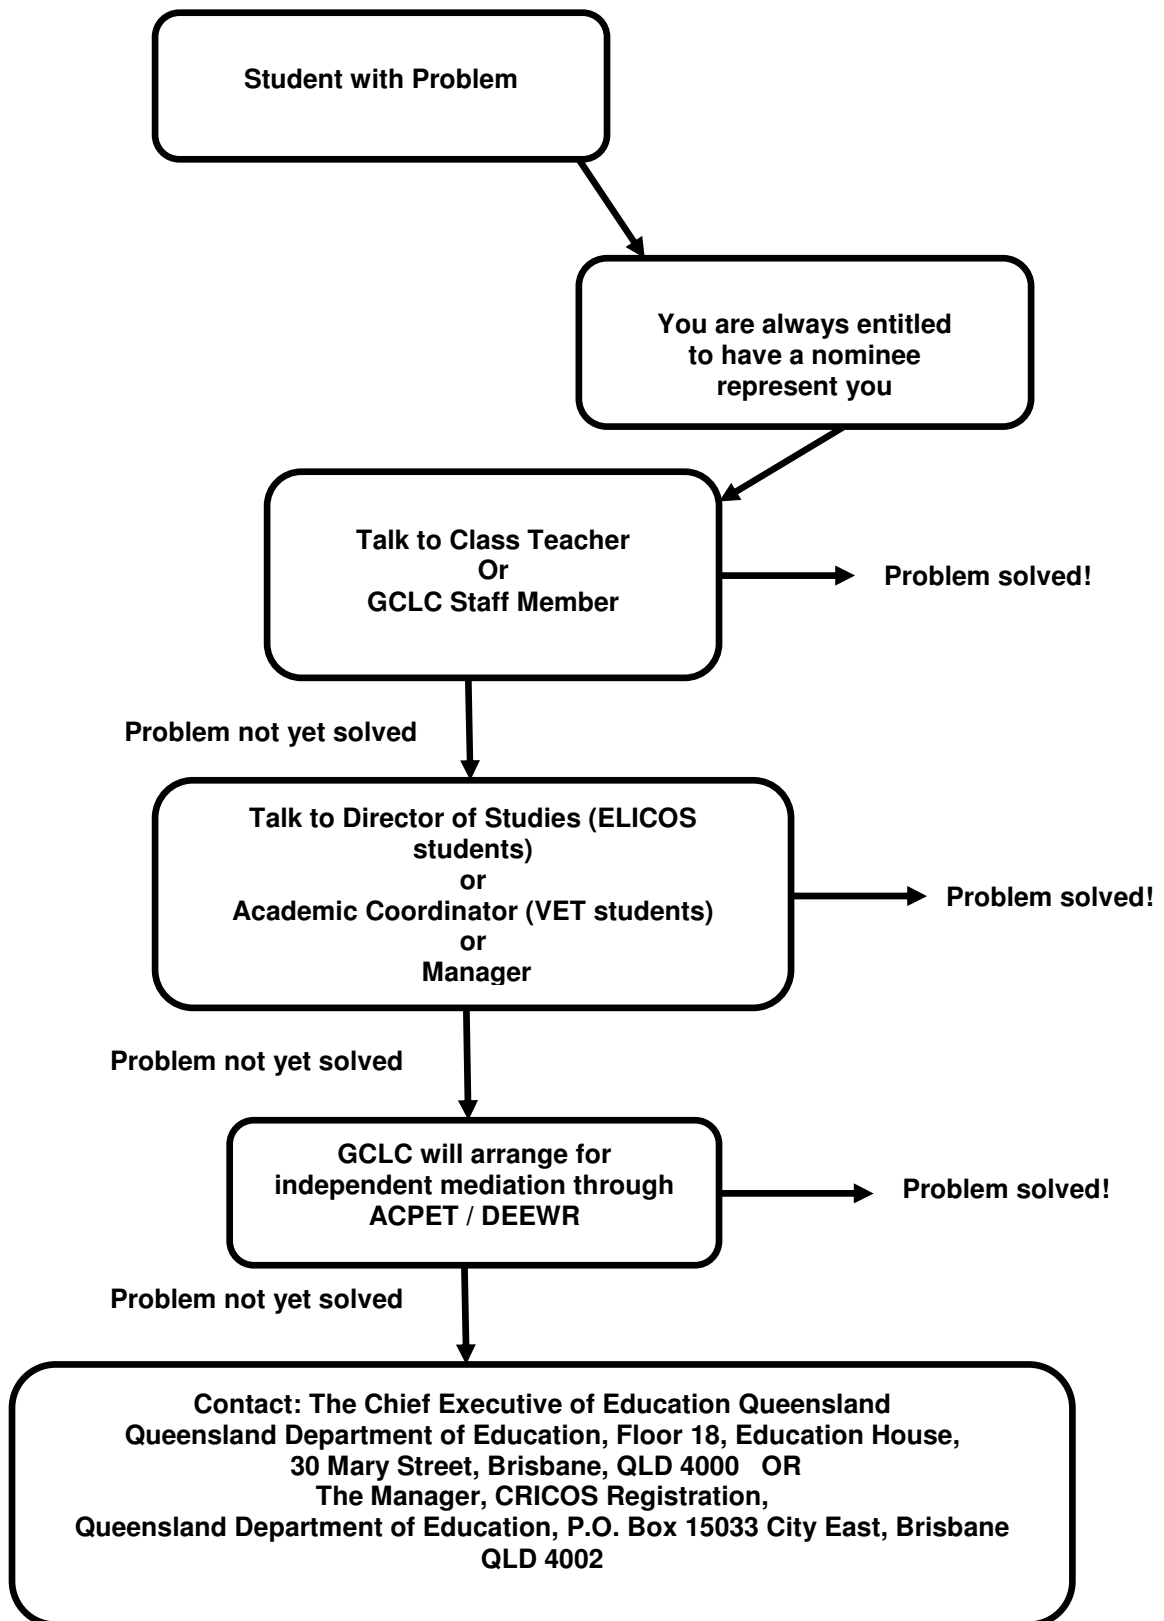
Student with Problem

You are always entitled to have a nominee represent you

Talk to Class Teacher
Or
GCLC Staff Member

Problem solved!

Problem not yet solved

Talk to Director of Studies (ELICOS students)
or
Academic Coordinator (VET students)
or
Manager

Problem solved!

Problem not yet solved

GCLC will arrange for independent mediation through ACPET / DEEWR

Problem solved!

Problem not yet solved

Contact: The Chief Executive of Education Queensland
Queensland Department of Education, Floor 18, Education House,
30 Mary Street, Brisbane, QLD 4000 OR
The Manager, CRICOS Registration,
Queensland Department of Education, P.O. Box 15033 City East, Brisbane QLD 4002